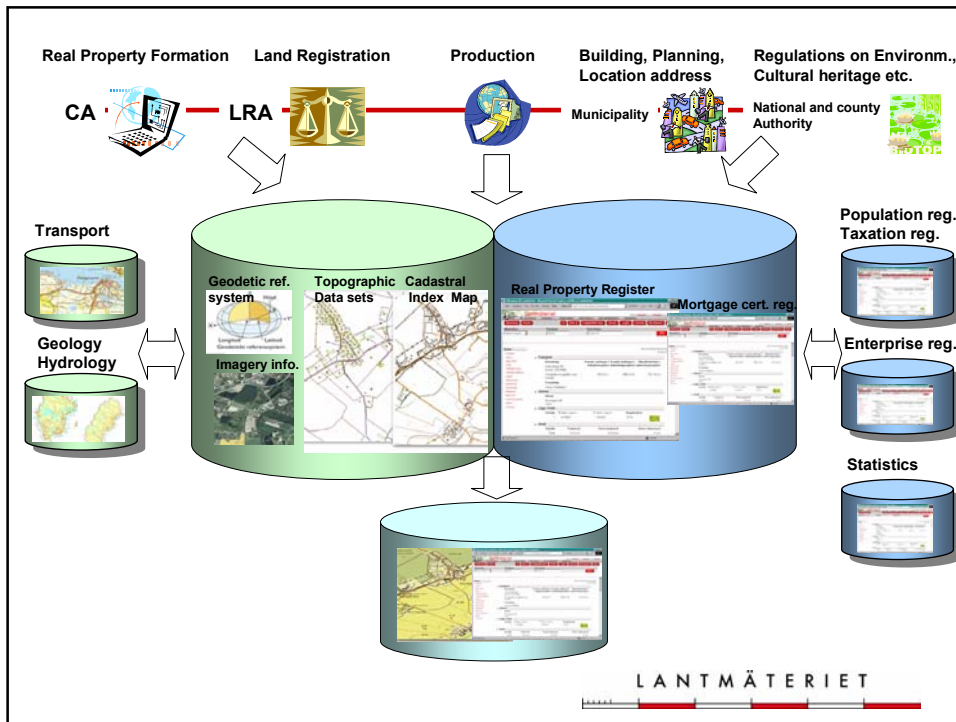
Real Property Formation

Land Registration

Production

Building, Planning, Location address

Regulations on Environm., Cultural heritage etc.

CA

LRA

Municipality

National and county Authority

Transport

Geology Hydrology

Geodetic ref. system

Topographic Data sets

Cadastral Index Map

Imagery info.

Real Property Register

Mortgage cert. reg.

Population reg. Taxation reg.

Enterprise reg.

Statistics

LANTMÄTERIET